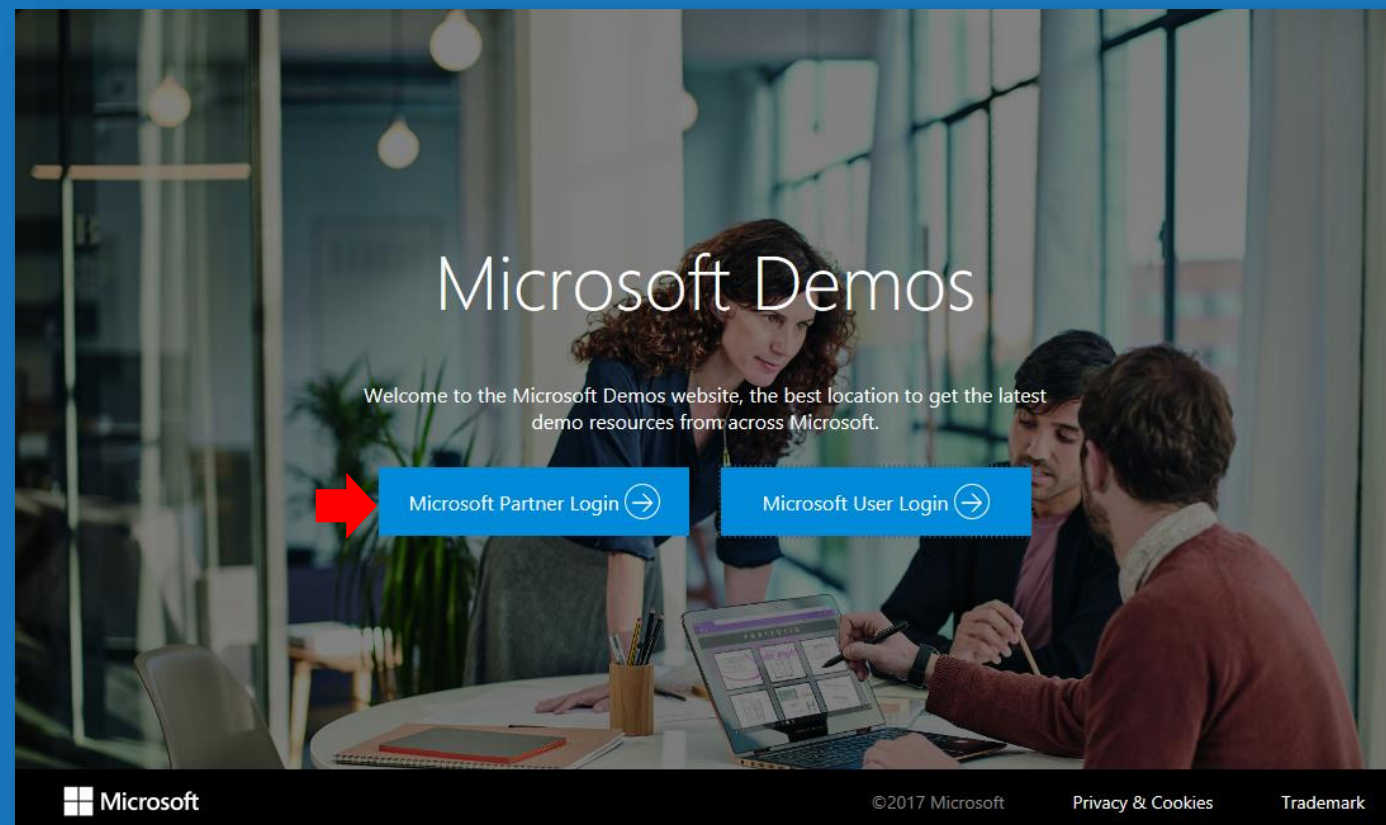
Microsoft Demos

Welcome to the Microsoft Demos website, the best location to get the latest demo resources from across Microsoft.

Microsoft Partner Login

Microsoft User Login

Microsoft

©2017 Microsoft

Privacy & Cookies

Trademark